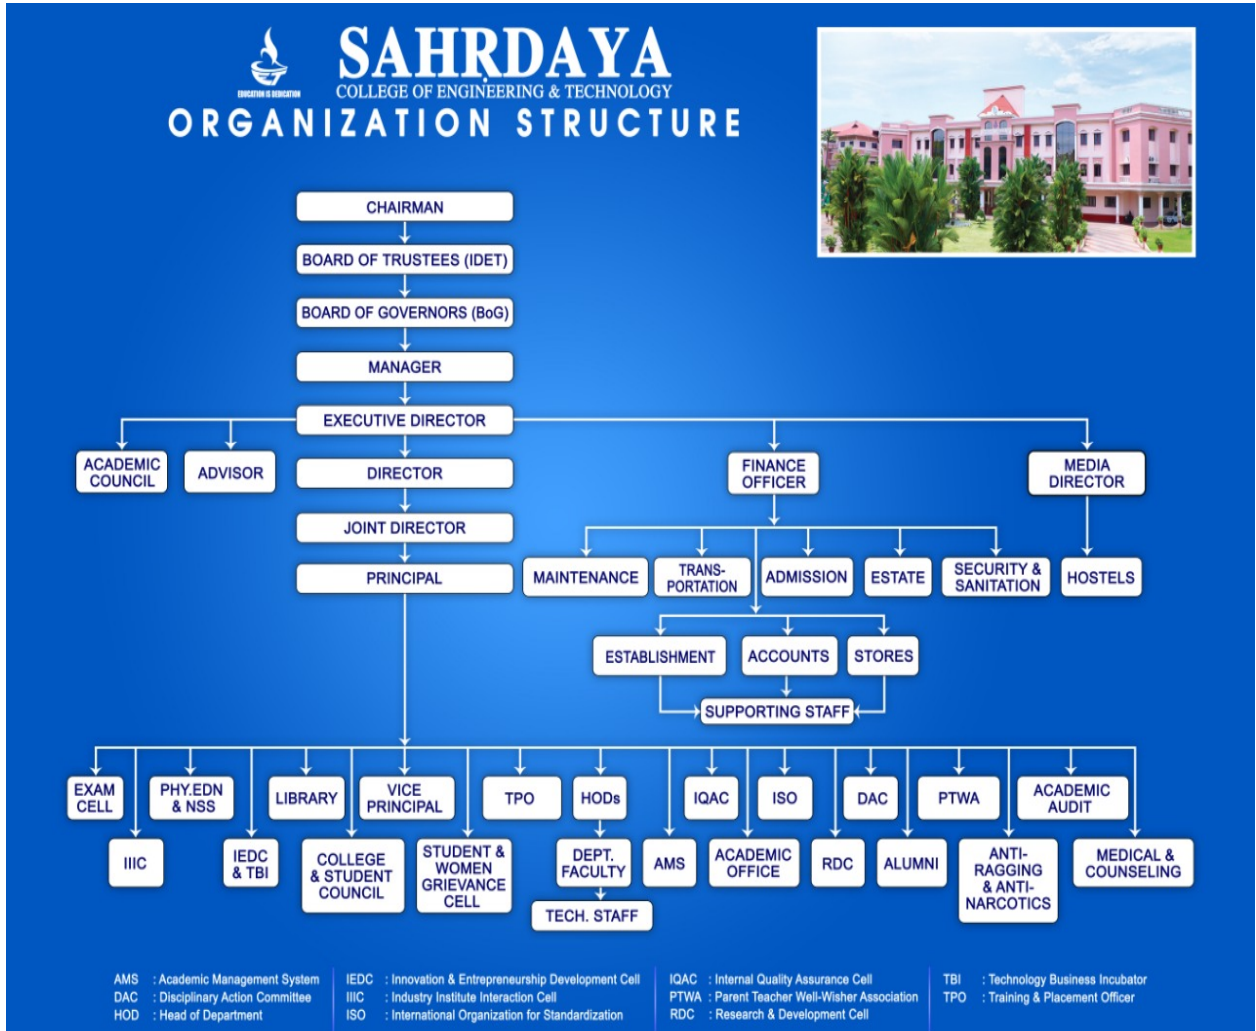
EDUCATION IS DEDICATION

SAHRDAYA
COLLEGE OF ENGINEERING & TECHNOLOGY
ORGANIZATION STRUCTURE

CHAIRMAN
BOARD OF TRUSTEES (IDET)
BOARD OF GOVERNORS (BoG)
MANAGER
EXECUTIVE DIRECTOR
ACADEMIC COUNCIL
ADVISOR
DIRECTOR
JOINT DIRECTOR
PRINCIPAL
FINANCE OFFICER
MEDIA DIRECTOR
MAINTENANCE
TRANS-PORTATION
ADMISSION
ESTATE
SECURITY & SANITATION
HOSTELS
ESTABLISHMENT
ACCOUNTS
STORES
SUPPORTING STAFF
EXAM CELL
IIIC
PHY.EDN & NSS
IEDC & TBI
LIBRARY
COLLEGE & STUDENT COUNCIL
VICE PRINCIPAL
STUDENT & WOMEN GRIEVANCE CELL
TPO
HODs
DEPT. FACULTY
TECH. STAFF
AMS
IQAC
ACADEMIC OFFICE
ISO
RDC
DAC
ALUMNI
PTWA
ANTI-RAGGING & ANTI-NARCOTICS
ACADEMIC AUDIT
MEDICAL & COUNSELING

AMS : Academic Management System
DAC : Disciplinary Action Committee
HOD : Head of Department

IEDC : Innovation & Entrepreneurship Development Cell
IIIC : Industry Institute Interaction Cell
ISO : International Organization for Standardization

IQAC : Internal Quality Assurance Cell
PTWA : Parent Teacher Well-Wisher Association
RDC : Research & Development Cell

TBI : Technology Business Incubator
TPO : Training & Placement Officer